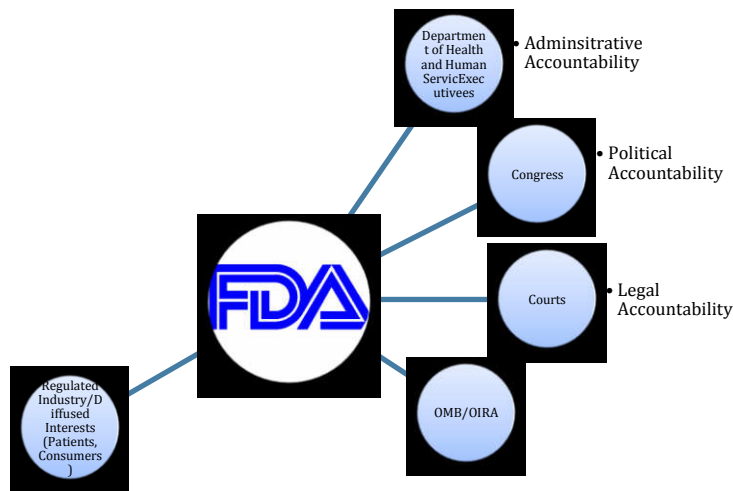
Department of Health and Human ServicExecutivees

• Adminsitrative Accountability

Congress

• Political Accountability

FDA

Courts

• Legal Accountability

OMB/OIRA

Regulated Industry/Diffused Interests (Patients, Consumers)